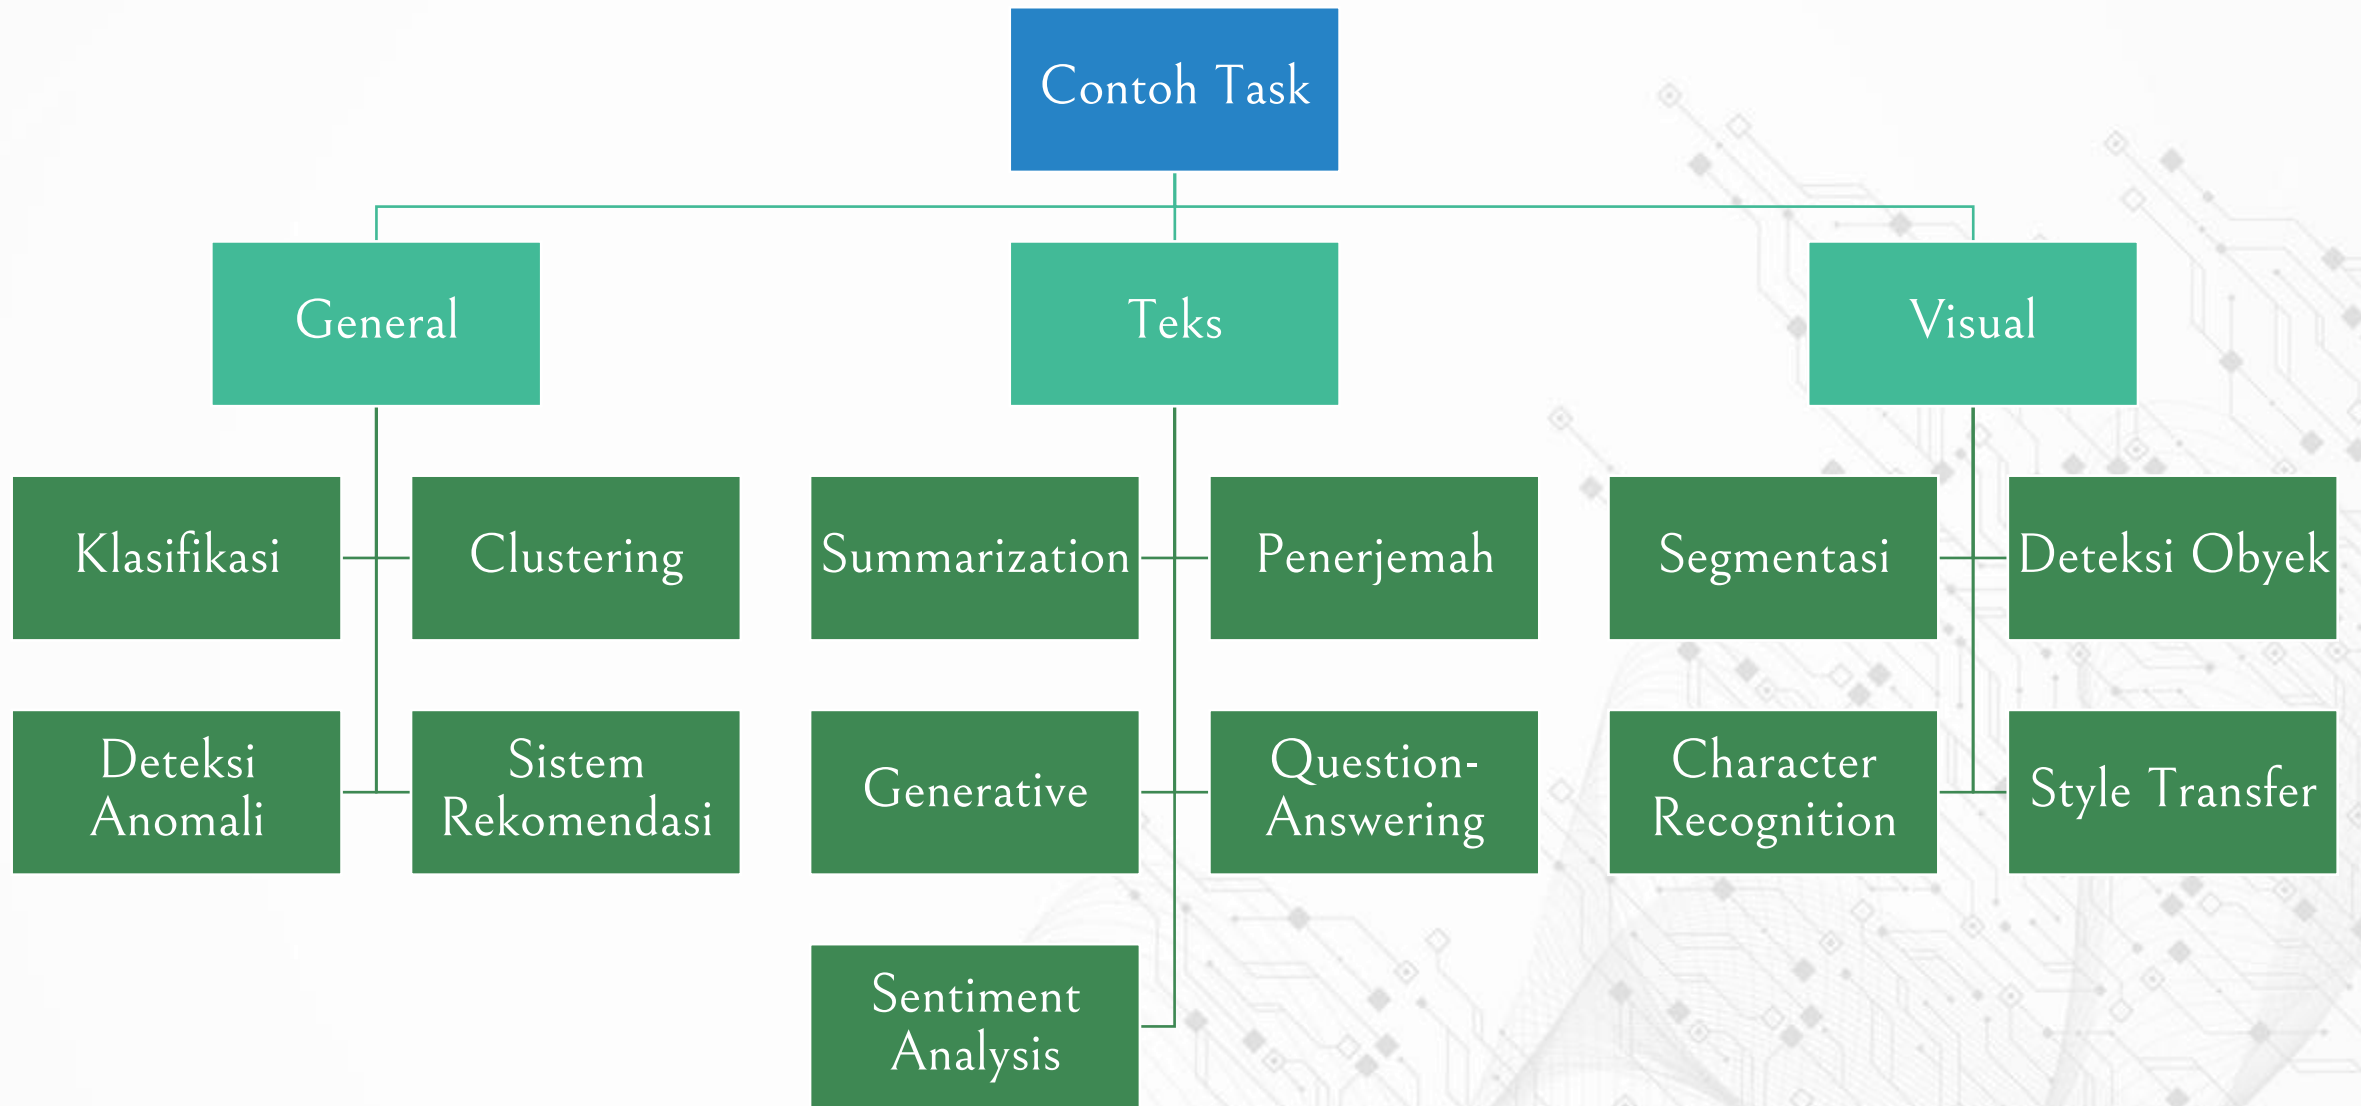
Contoh Task

General

Teks

Visual

Klasifikasi

Clustering

Deteksi Anomali

Sistem Rekomendasi

Summarization

Penerjemah

Generative

Question-Answering

Sentiment Analysis

Segmentasi

Deteksi Obyek

Character Recognition

Style Transfer